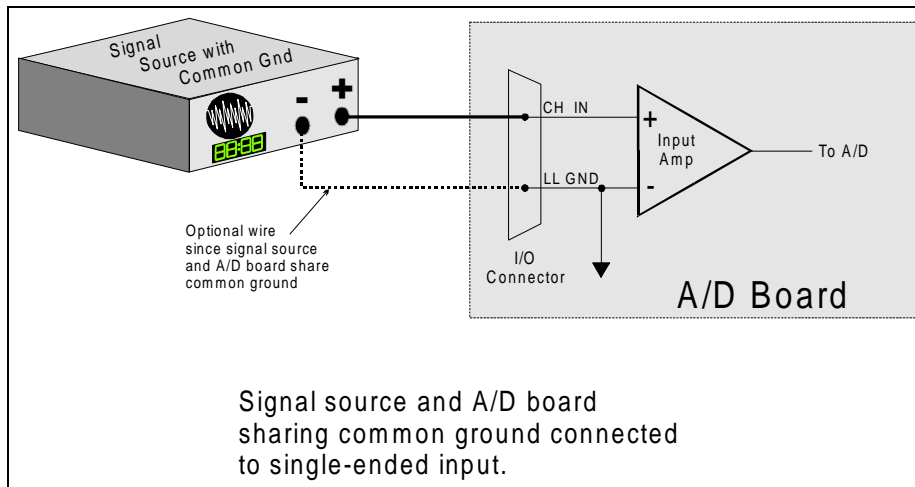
Signal Source with Common Gnd

88:88

-

+

CH IN

LL GND

+

Input Amp

-

To A/D

Optional wire since signal source and A/D board share common ground

I/O Connector

A/D Board

Signal source and A/D board sharing common ground connected to single-ended input.